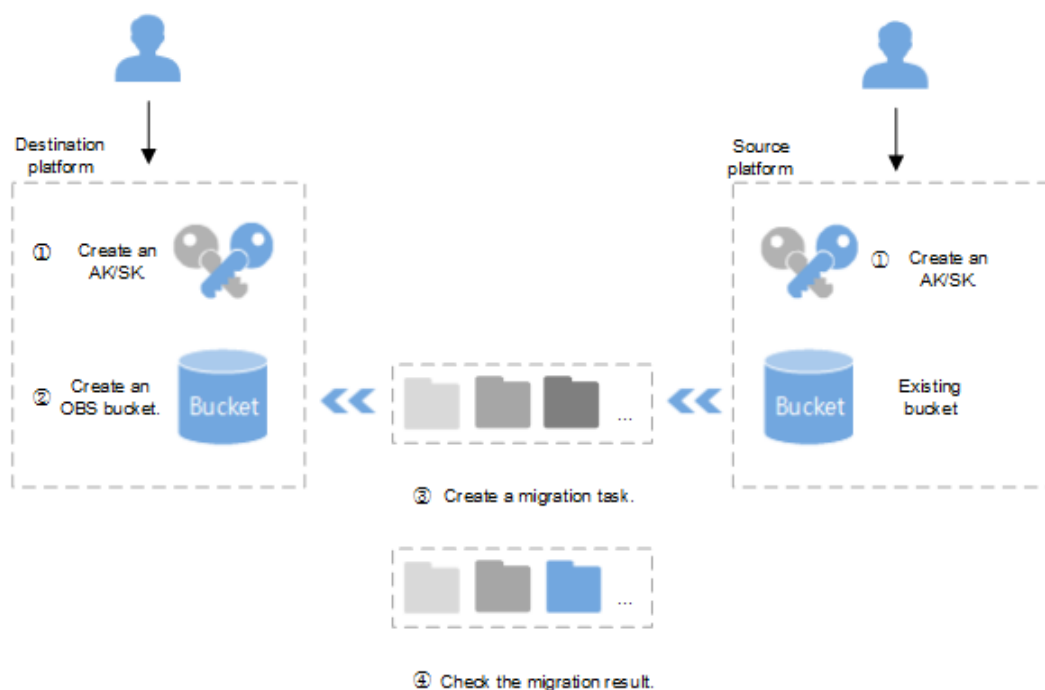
Destination platform

① Create an AK/SK.

② Create an OBS bucket.

Bucket

Source platform

① Create an AK/SK.

Bucket

Existing bucket

...

③ Create a migration task.

...

④ Check the migration result.